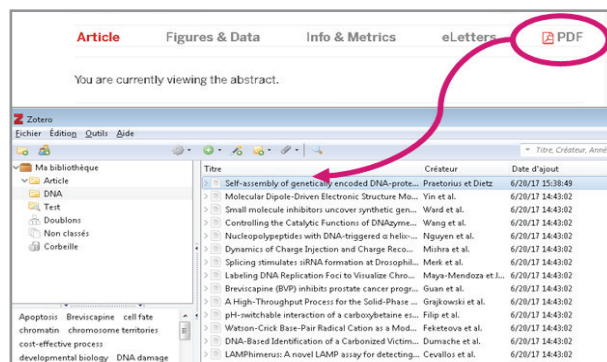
Article Figures & Data Info & Metrics eLetters PDF

You are currently viewing the abstract.

Zotero

Fichier Édition Outils Aide

Titre, Créateur, Anné

Ma bibliothèque
Article
DNA
Test
Doublons
Non classés
Corbeille

| Titre | Créateur | Date d'ajout |
|---|---|---|
| Self-assembly of genetically encoded DNA-prote... | Praetorius et Dietz | 6/20/17 15:38:49 |
| Molecular Dipole-Driven Electronic Structure Mu... | Yin et al. | 6/20/17 14:43:02 |
| Small molecule inhibitors uncover synthetic gen... | Ward et al. | 6/20/17 14:43:02 |
| Controlling the Catalytic Functions of DNAzyme... | Wang et al. | 6/20/17 14:43:02 |
| Nucleopolypeptides with DNA-triggered α helix-... | Nguyen et al. | 6/20/17 14:43:02 |
| Dynamics of Charge Injection and Charge Recon... | Mishra et al. | 6/20/17 14:43:02 |
| Splicing stimulates siRNA formation at Drosophil... | Merk et al. | 6/20/17 14:43:02 |
| Labeling DNA Replication Foci to Visualize Chro... | Maya-Mendoza et al. | 6/20/17 14:43:02 |
| Breviscapine (BVP) inhibits prostate cancer progr... | Guan et al. | 6/20/17 14:43:02 |
| A High-Throughput Process for the Solid-Phase ... | Grajkowski et al. | 6/20/17 14:43:02 |
| pH-switchable interaction of a carboxybetaine es... | Filip et al. | 6/20/17 14:43:02 |
| Watson-Crick Base-Pair Radical Cation as a Mod... | Feketeova et al. | 6/20/17 14:43:02 |
| DNA-Based Identification of a Carbonized Victim... | Dumache et al. | 6/20/17 14:43:02 |
| LAMPhimerus: A novel LAMP assay for detecting... | Cevallos et al. | 6/20/17 14:43:02 |

Apoptosis Breviscapine cell fate chromatin chromosome territories cost-effective process developmental biology DNA damage